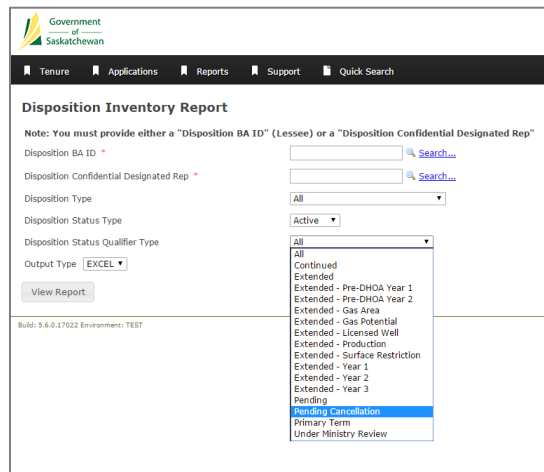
Government
of
Saskatchewan

Tenure Applications Reports Support Quick Search

Disposition Inventory Report

Note: You must provide either a "Disposition BA ID" (Lessee) or a "Disposition Confidential Designated Rep"

Disposition BA ID * Search...

Disposition Confidential Designated Rep * Search...

Disposition Type All

Disposition Status Type Active

Disposition Status Qualifier Type All

Output Type EXCEL

View Report

Build: 5.6.0.17022 Environment: TEST

All
Continued
Extended
Extended - Pre-DHOA Year 1
Extended - Pre-DHOA Year 2
Extended - Gas Area
Extended - Gas Potential
Extended - Licensed Well
Extended - Production
Extended - Surface Restriction
Extended - Year 1
Extended - Year 2
Extended - Year 3
Pending
Pending Cancellation
Primary Term
Under Ministry Review